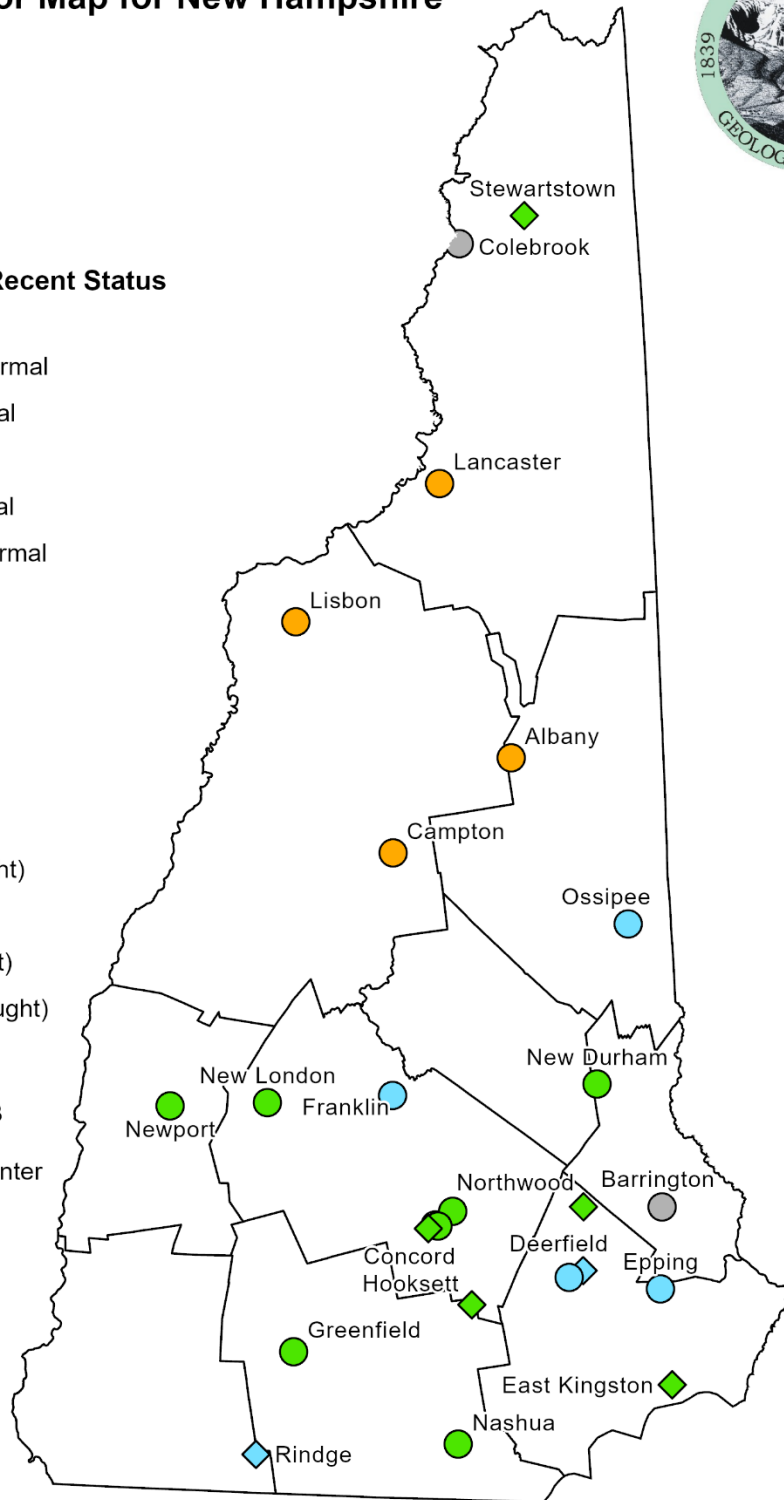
r Map for New Hampshire

1839
GEOLOG

Recent Status

rmal
al

al
rmal

nt)

t)
ught)

s

nter

Stewartstown
Colebrook
Lancaster
Lisbon
Albany
Campton
Ossipee
New Durham
New London
Newport
Franklin
Northwood
Barrington
Concord
Deerfield
Epping
Hooksett
Greenfield
East Kingston
Nashua
Rindge